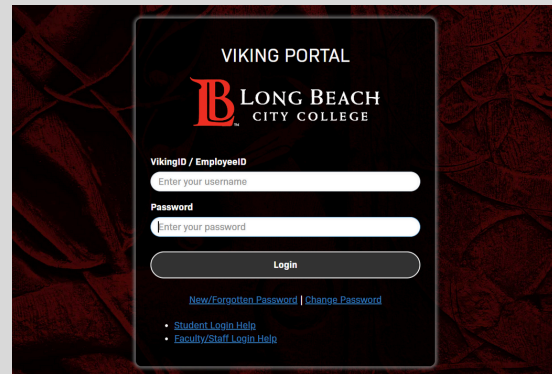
VIKING PORTAL

LB LONG BEACH CITY COLLEGE

VikingID / EmployeeID

Enter your username

Password

Enter your password

Login

New/Forgotten Password | Change Password

- Student Login Help
- Faculty/Staff Login Help